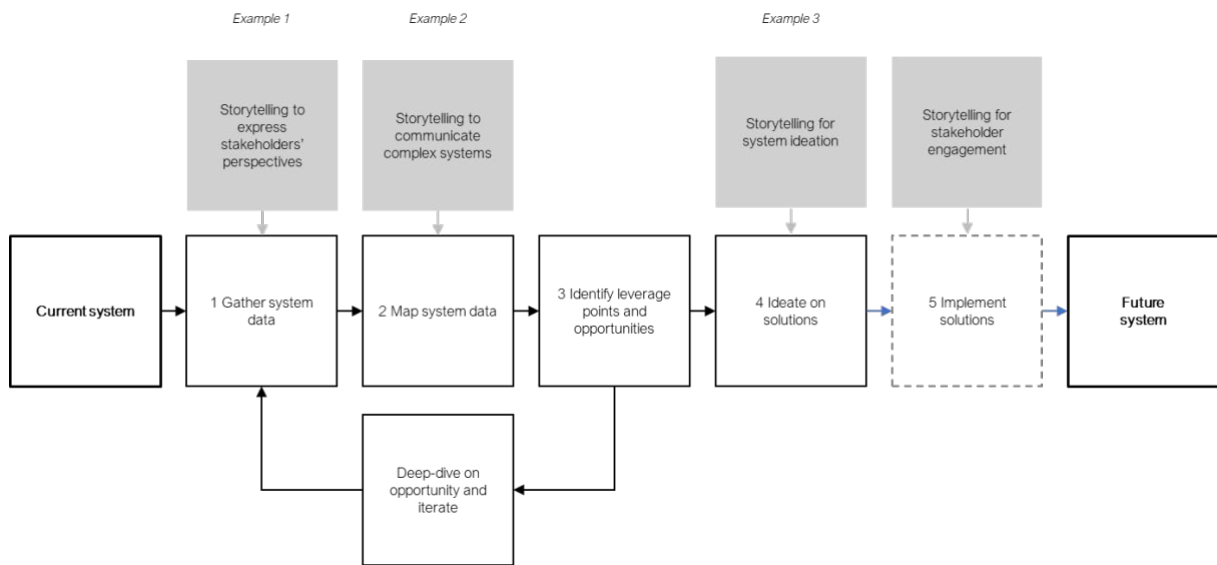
Example 1

Example 2

Example 3

Storytelling to express stakeholders' perspectives

Storytelling to communicate complex systems

Storytelling for system ideation

Storytelling for stakeholder engagement

Current system

1 Gather system data

2 Map system data

3 Identify leverage points and opportunities

4 Ideate on solutions

5 Implement solutions

Future system

Deep-dive on opportunity and iterate